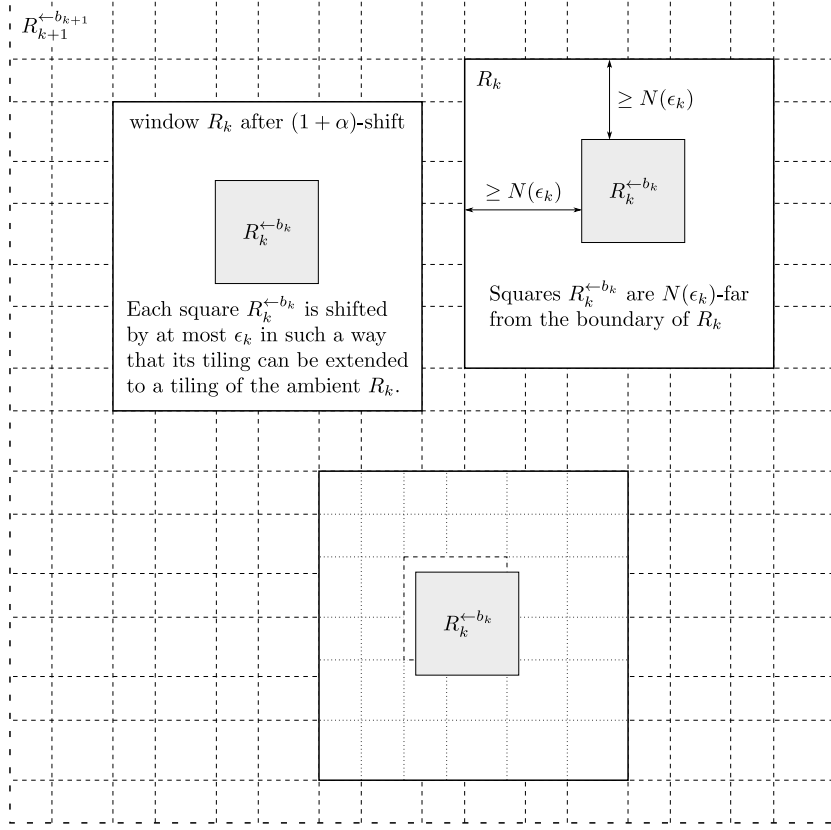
$R_{k+1}^{\leftarrow b_{k+1}}$

window $R_k$ after $(1+\alpha)$-shift

$R_k^{\leftarrow b_k}$

Each square $R_k^{\leftarrow b_k}$ is shifted by at most $\epsilon_k$ in such a way that its tiling can be extended to a tiling of the ambient $R_k$.

$R_k$

$\geq N(\epsilon_k)$

$\geq N(\epsilon_k)$

$R_k^{\leftarrow b_k}$

Squares $R_k^{\leftarrow b_k}$ are $N(\epsilon_k)$-far from the boundary of $R_k$

$R_k^{\leftarrow b_k}$